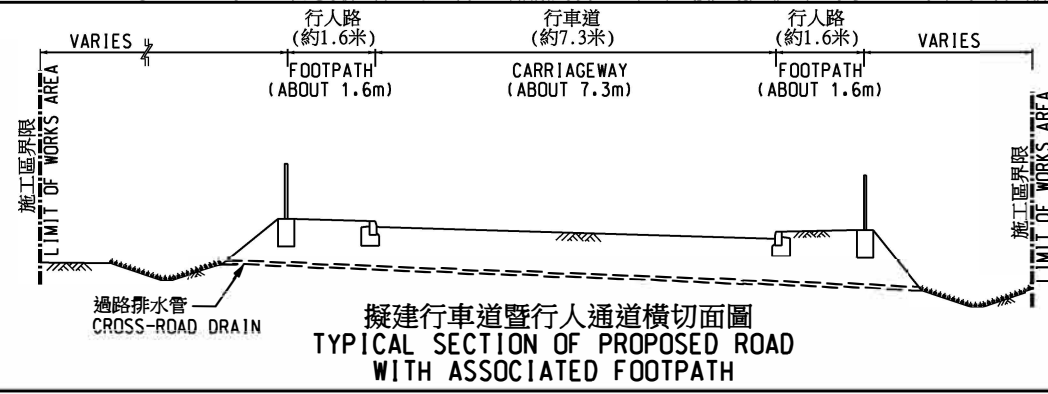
VARIES

行人路
(約1.6米)
FOOTPATH
(ABOUT 1.6m)

行車道
(約7.3米)
CARRIAGEWAY
(ABOUT 7.3m)

行人路
(約1.6米)
FOOTPATH
(ABOUT 1.6m)

VARIES

施工區界限
LIMIT OF WORKS AREA

施工區界限
LIMIT OF WORKS AREA

過路排水管
CROSS-ROAD DRAIN

擬建行車道暨行人通道橫切面圖
TYPICAL SECTION OF PROPOSED ROAD
WITH ASSOCIATED FOOTPATH